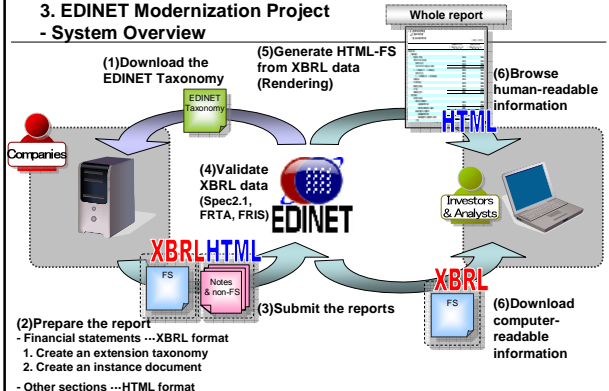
3. EDINET Modernization Project
- System Overview

Whole report

(1)Download the EDINET Taxonomy

EDINET Taxonomy

(5)Generate HTML-FS from XBRL data (Rendering)

(6)Browse human-readable information

HTML

Companies

(4)Validate XBRL data (Spec2.1, FRTA, FRIS)

EDINET

Investors & Analysts

XBRL HTML

FS

Notes & non-FS

(3)Submit the reports

XBRL

FS

(6)Download computer-readable information

(2)Prepare the report
- Financial statements ···XBRL format
1. Create an extension taxonomy
2. Create an instance document
- Other sections ···HTML format